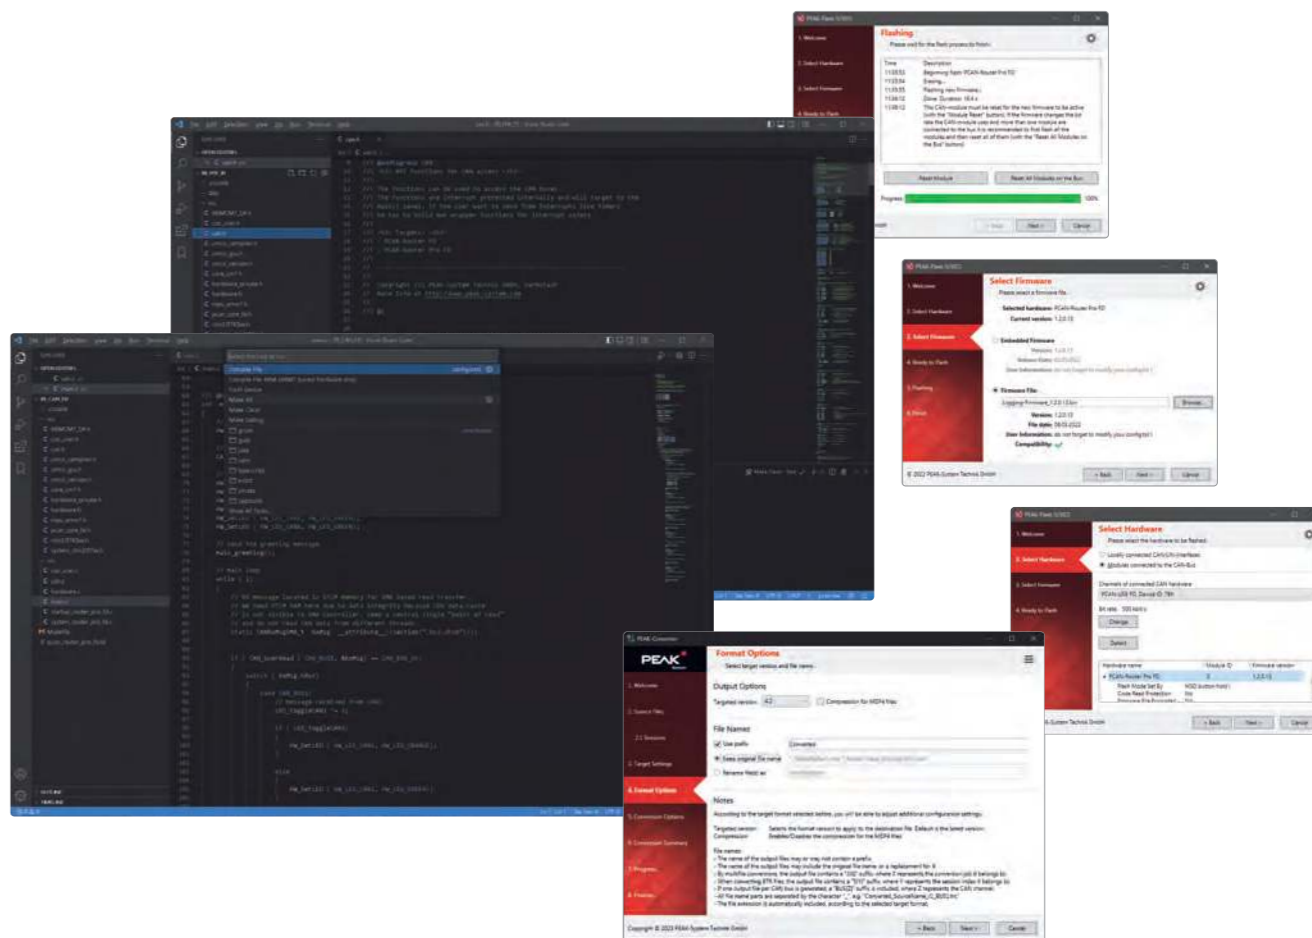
Flashing

Please wait for the flash process to finish.

| Time | Description |
|---|---|
| 11:33:53 | Beginning flash PCAN-Router Pro FD |
| 11:33:54 | Erasing... |
| 11:33:55 | Flashing new Firmware... |
| 11:34:12 | Done. Duration: 18.4 s |
| 11:34:12 | The CAN module must be reset for the new firmware to be active (with the "Module Reset" button). If the firmware changes the bit rate the CAN module sees and more than one module are connected to the bus it is recommended to first flash all the modules and then reset all of them (with the "Reset All Modules on the Bus" button). |

Reset Module

Reset All Modules on the Bus

Progress:

100%

< Back

Next >

Cancel

Select Firmware

Please select a firmware file.

Selected hardware: PCAN-Router Pro FD

Current version: 1.2.0.13

Embedded Firmware

Firmware File:

Browse...

Version: 1.2.0.13

File date: 08.03.2022

User Information: do not forget to modify your configfile!

Compatibility:

© 2022 PEAK-System Technik GmbH

< Back

Next >

Cancel

1. Welcome

2. Select Hardware

3. Select Firmware

4. Ready to Flash

5. Flashing

6. Done

Select Hardware

Please select the hardware to be flashed.

Locally connected CAN/LIN interfaces

Modules connected to the CAN-Bus

Channels of connected CAN hardware:

Bit rate: 500 kbit/s

Change

Detect

| Hardware name | Module ID | Firmware version |
|---|---|---|
| PCAN-Router Pro FD | 0 | 1.2.0.13 |

< Back

Next >

Cancel

PEAK-Converter

PEAK

Format Options

Select target version and file name.

1. Welcome

2. Source Files

2.1 Sessions

3. Target Settings

4. Format Options

5. Conversion Options

6. Conversion Summary

7. Progress

8. Finished

Output Options

Targeted version:

Compression for MDF4 files

File Names

Use prefix

Converted

Keep original file name

Rename file(s) as

Notes

According to the target format selected before, you will be able to adjust additional configuration settings.

Targeted version: Selects the format version to apply to the destination file. Default is the latest version.

Compression: Enables/Disables the compression for the MDF4 files

Copyright © 2023 PEAK-System Technik GmbH

< Back

Next >

Cancel

Compile File

Flash device

Make All

Make Clean

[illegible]